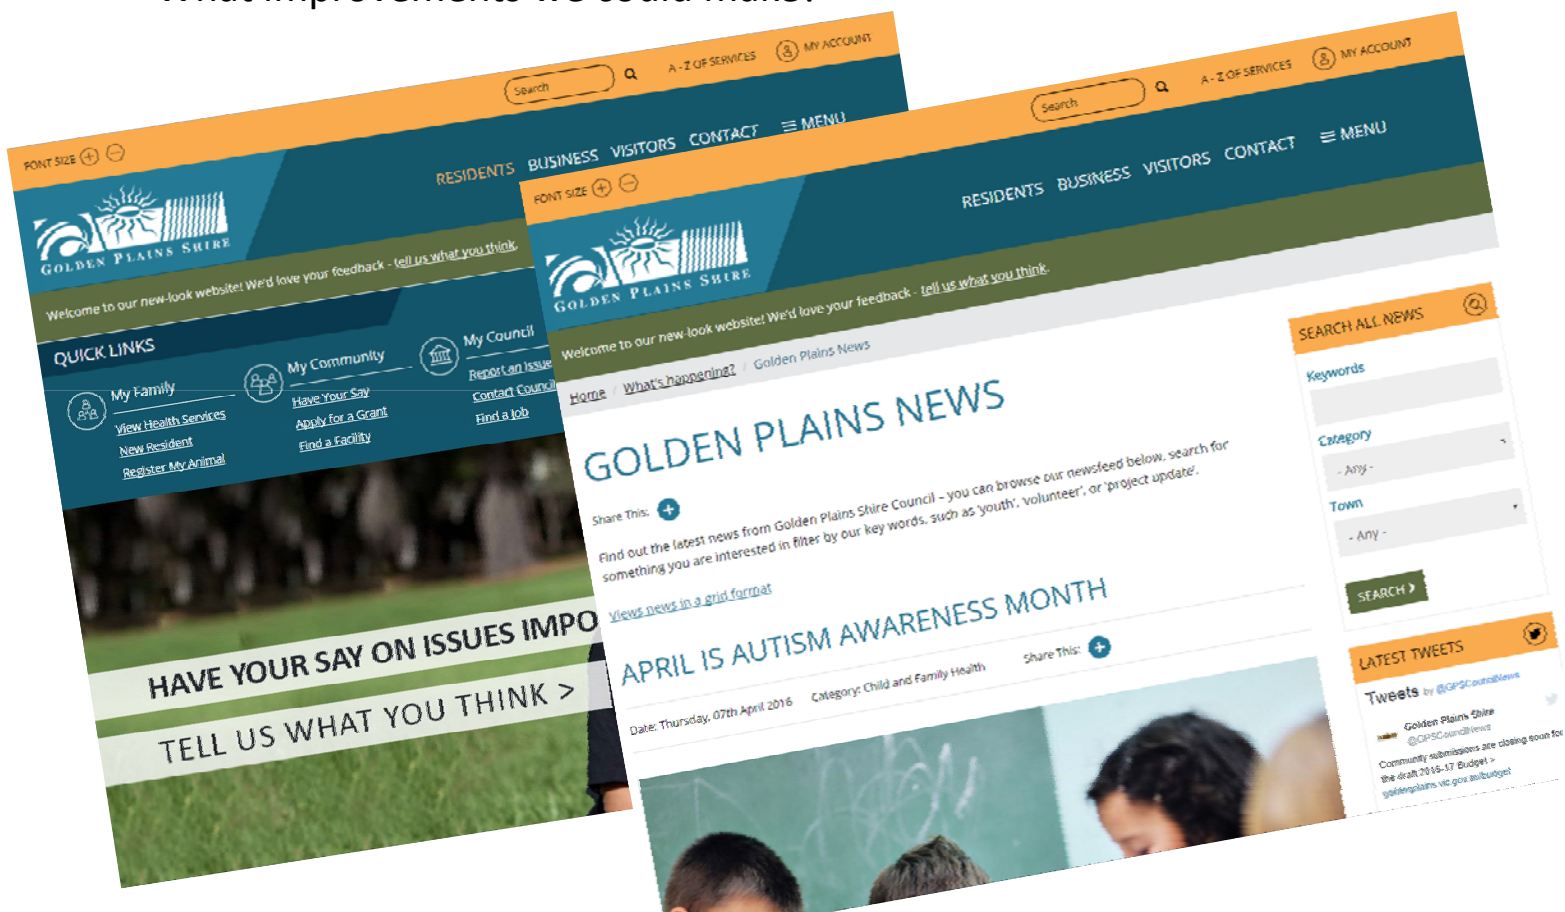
What improvements we could make?

FONT SIZE
Search
A - Z OF SERVICES
MY ACCOUNT
RESIDENTS BUSINESS VISITORS CONTACT ≡ MENU
GOLDEN PLAINS SHIRE
Welcome to our new-look website! We'd love your feedback - tell us what you think.
QUICK LINKS
My Family
View Health Services
New Resident
Register My Animal
My Community
Have Your Say
Apply for a Grant
Find a Facility
My Council
Report an Issue
Contact Council
Find a Job
HAVE YOUR SAY ON ISSUES IMPO
TELL US WHAT YOU THINK >

FONT SIZE
Search
A - Z OF SERVICES
MY ACCOUNT
RESIDENTS BUSINESS VISITORS CONTACT ≡ MENU
GOLDEN PLAINS SHIRE
Welcome to our new-look website! We'd love your feedback - tell us what you think.
Home What's happening? Golden Plains News
GOLDEN PLAINS NEWS
Share This:
Find out the latest news from Golden Plains Shire Council – you can browse our newsfeed below, search for something you are interested in filter by our key words, such as 'youth', 'volunteer', or 'project update'.
Views news in a grid format
APRIL IS AUTISM AWARENESS MONTH
Date: Thursday, 07th April 2016 Category: Child and Family Health Share This:

SEARCH ALL NEWS
Keywords
Category
- Any -
Town
- Any -
SEARCH ›
LATEST TWEETS
Tweets by @GPSCouncilNews
Golden Plains Shire
@GPSCouncilNews
Community submissions are closing soon for the draft 2016-17 Budget >
goldenplains.vic.gov.au/budget